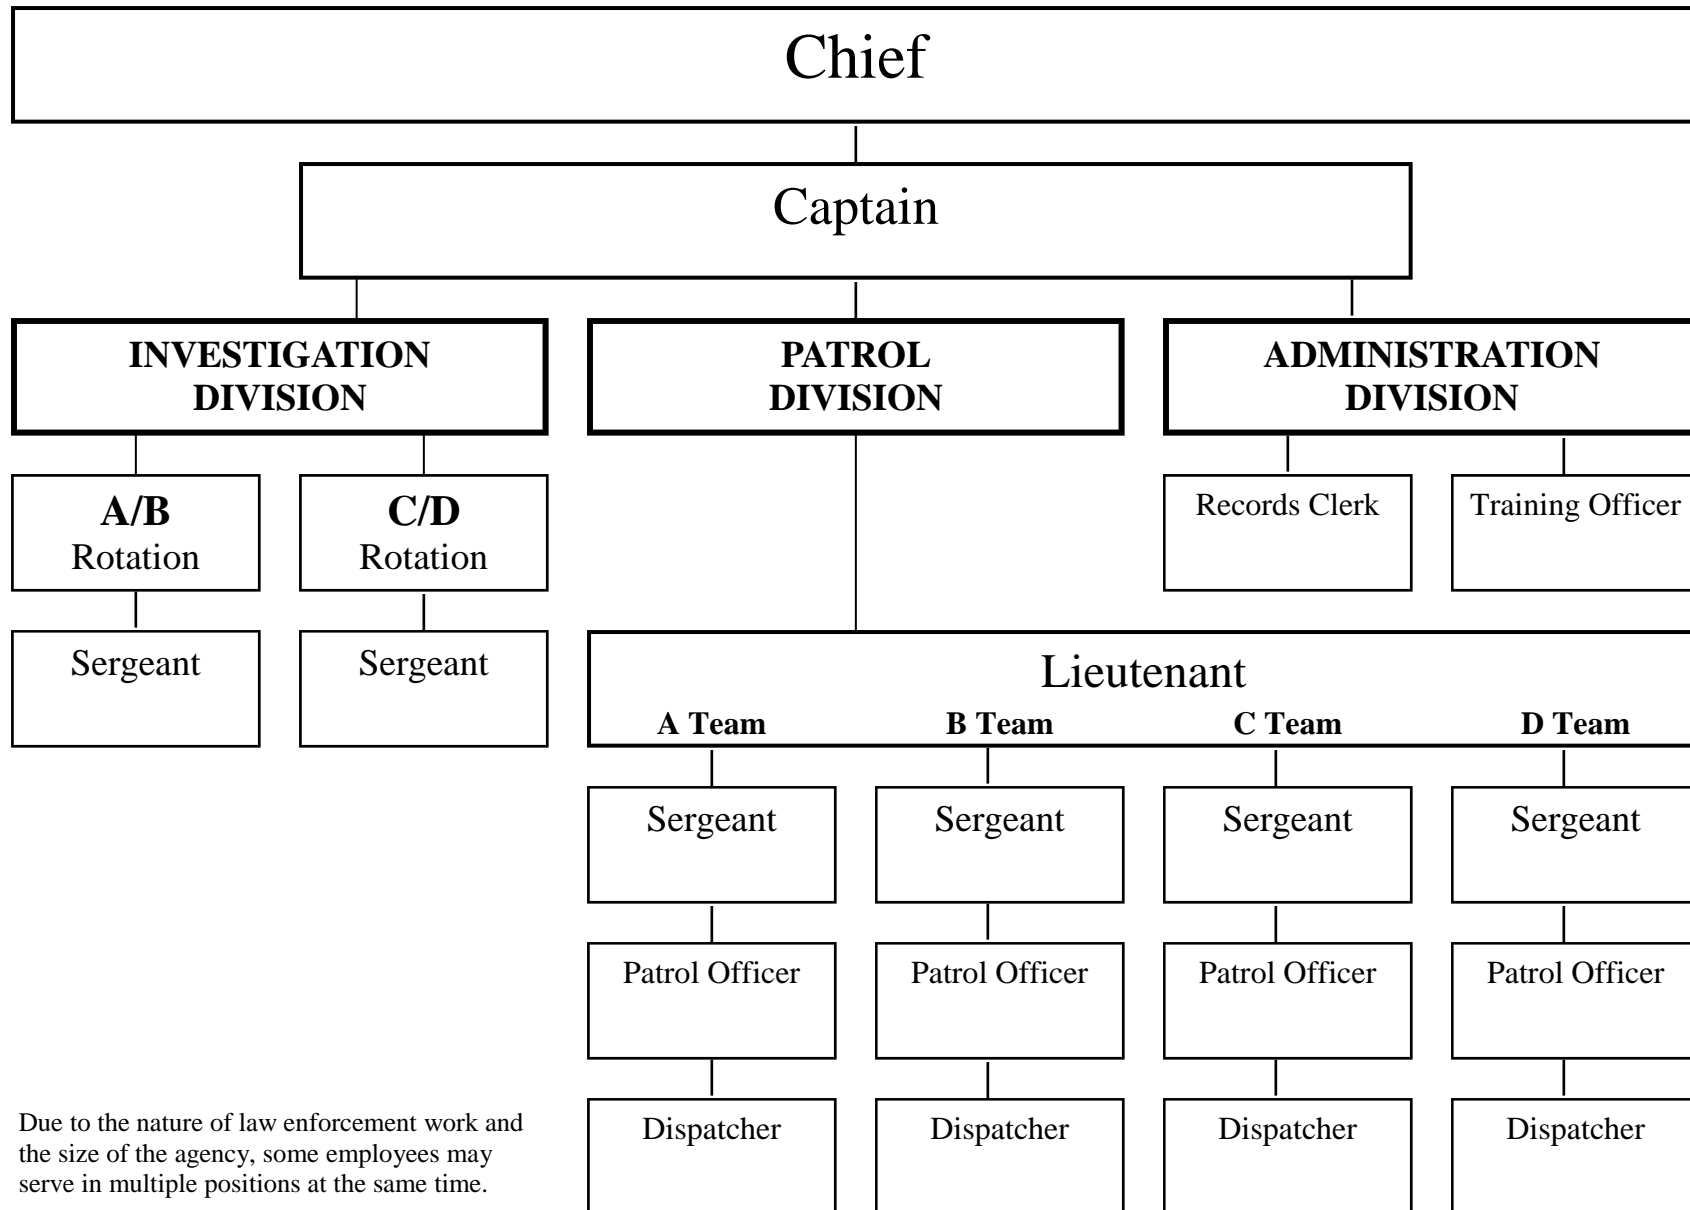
Chief

Captain

INVESTIGATION DIVISION

PATROL DIVISION

ADMINISTRATION DIVISION

A/B Rotation

C/D Rotation

Records Clerk

Training Officer

Sergeant

Sergeant

Lieutenant

A Team

B Team

C Team

D Team

Sergeant

Sergeant

Sergeant

Sergeant

Patrol Officer

Patrol Officer

Patrol Officer

Patrol Officer

Dispatcher

Dispatcher

Dispatcher

Dispatcher

Due to the nature of law enforcement work and the size of the agency, some employees may serve in multiple positions at the same time.